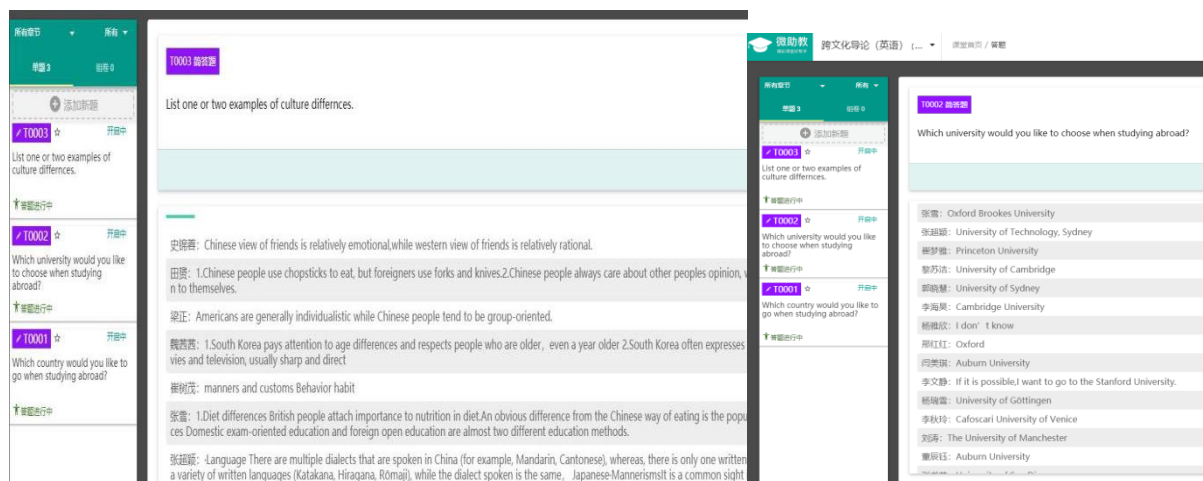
所有章节 ▾ 所有 ▾

单题 3 组卷 0

添加新题

T0003 ☆ 开启中

List one or two examples of culture differnces.

答题进行中

T0002 ☆ 开启中

Which university would you like to choose when studying abroad?

答题进行中

T0001 ☆ 开启中

Which country would you like to go when studying abroad?

答题进行中

T0003 简答题

List one or two examples of culture differnces.

史锦茜：Chinese view of friends is relatively emotional,while western view of friends is relatively rational.

田蕾：1.Chinese people use chopsticks to eat, but foreigners use forks and knives.2.Chinese people always care about other peoples opinion, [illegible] n to themselves.

梁正：Americans are generally individualistic while Chinese people tend to be group-oriented.

魏茜茜：1.South Korea pays attention to age differences and respects people who are older，even a year older 2.South Korea often expresses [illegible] vies and television, usually sharp and direct

崔树茂：manners and customs Behavior habit

张雪：1.Diet differences British people attach importance to nutrition in diet.An obvious difference from the Chinese way of eating is the popu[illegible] ces Domestic exam-oriented education and foreign open education are almost two different education methods.

张超颖：Language There are multiple dialects that are spoken in China (for example, Mandarin, Cantonese), whereas, there is only one written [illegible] a variety of written languages (Katakana, Hiragana, Rōmaji), while the dialect spoken is the same。Japanese-MannerismsIt is a common sight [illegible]

微助教

跨文化导论（英语）[... ▾ 课堂首页 / 答题

所有章节 ▾ 所有 ▾

单题 3 组卷 0

添加新题

T0003 ☆ 开启中

List one or two examples of culture differnces.

答题进行中

T0002 ☆ 开启中

Which university would you like to choose when studying abroad?

答题进行中

T0001 ☆ 开启中

Which country would you like to go when studying abroad?

答题进行中

T0002 简答题

Which university would you like to choose when studying abroad?

张雪：Oxford Brookes University
张超颖：University of Technology, Sydney
崔梦微：Princeton University
黎苏洁：University of Cambridge
郭晓慧：University of Sydney
李海昊：Cambridge University
杨雅欣：I don’t know
邢红红：Oxford
闫美琪：Auburn University
李文静：If it is possible,I want to go to the Stanford University.
杨瑞雪：University of Göttingen
李秋玲：Cafoscari University of Venice
刘涛：The University of Manchester
董辰钰：Auburn University
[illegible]